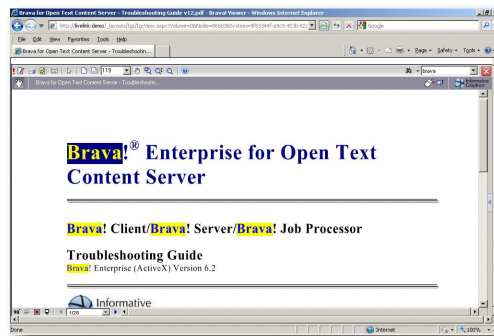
Brava for Open Text Content Server - Troubleshooting Guide v12.pdf - Brava! Viewer - Windows Internet Explorer

http://livelink-demo/_layouts/Igs/IgsView.aspx?volume=0&folder=86603&system=ff5594f-a9c0-493b-82c

Google

File Edit View Favorites Tools Help

Brava for Open Text Content Server - Troubleshootin...

Page ▾ Safety ▾ Tools ▾

119

brava

Brava for Open Text Content Server - Troubleshoo...

Informative Graphics

Brava!® Enterprise for Open Text Content Server

Brava! Client/Brava! Server/Brava! Job Processor

Troubleshooting Guide

Brava! Enterprise (ActiveX) Version 6.2

Informative

1/28

Done

Internet

100%